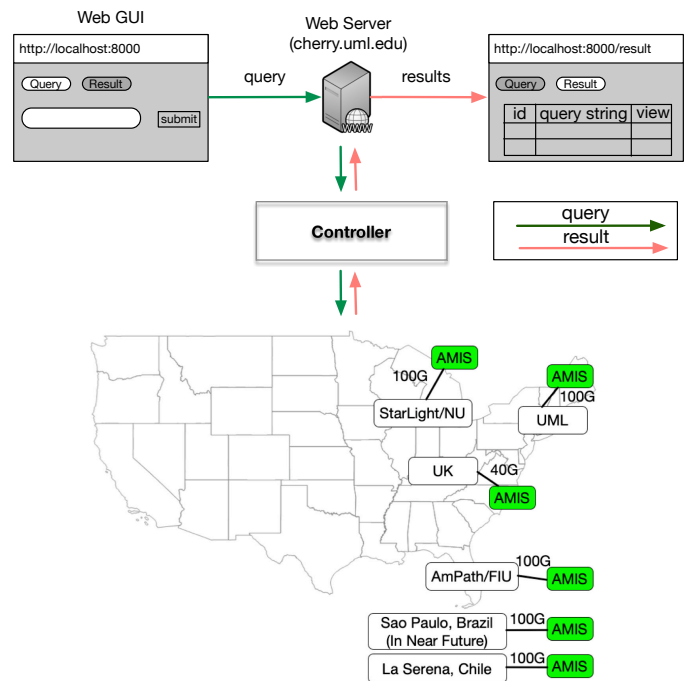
Web GUI

http://localhost:8000

Query Result

submit

Web Server
(cherry.uml.edu)

query

results

WWW

http://localhost:8000/result

Query Result

| id | query string | view |
|---|---|---|
| | | |
| | | |

Controller

query
result

AMIS
100G
StarLight/NU

AMIS
100G
UML

UK
40G
AMIS

100G
AmPath/FIU
AMIS

Sao Paulo, Brazil
(In Near Future)
100G
AMIS

La Serena, Chile
100G
AMIS